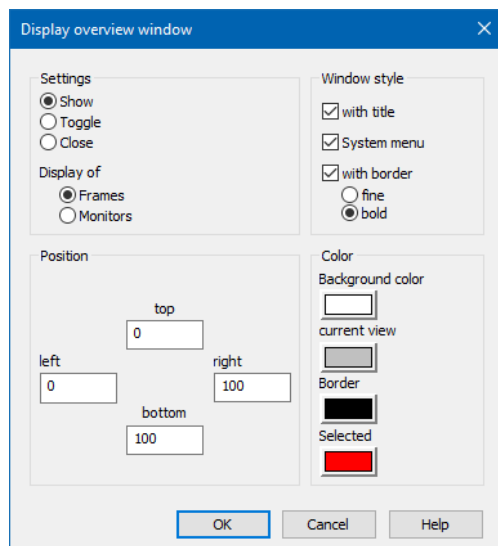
Display overview window

Settings
Show
Toggle
Close

Display of
Frames
Monitors

Window style
with title
System menu
with border
fine
bold

Position
top
0
left
0
right
100
bottom
100

Color
Background color
current view
Border
Selected

OK
Cancel
Help